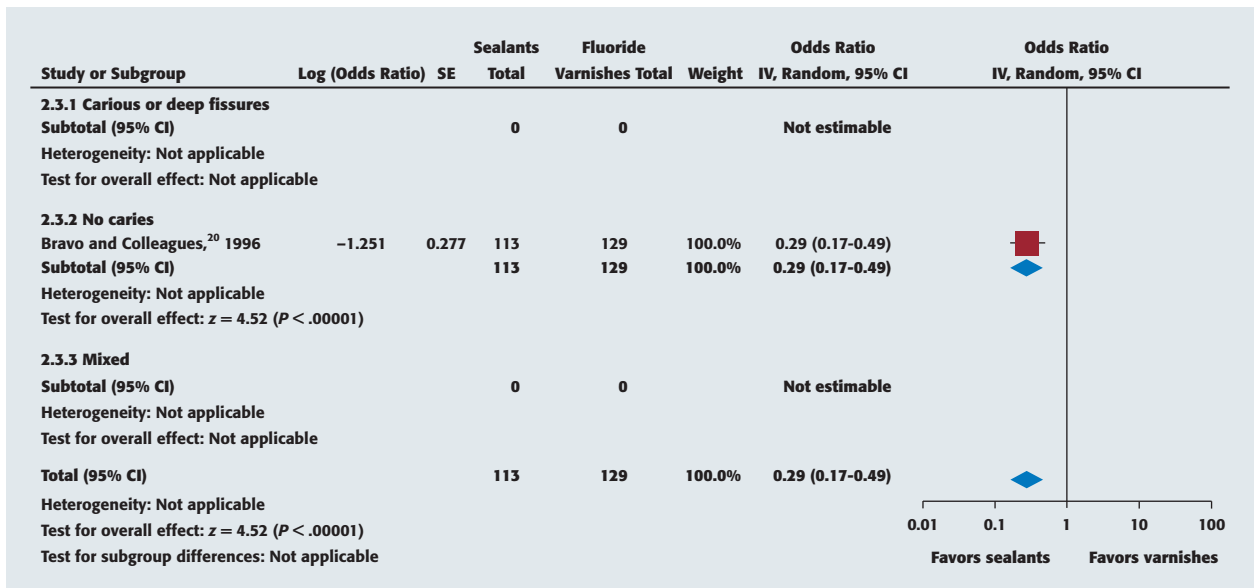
| Study or Subgroup | Log (Odds Ratio) | SE | Sealants Total | Fluoride Varnishes Total | Weight | Odds Ratio IV, Random, 95% CI |
|---|---|---|---|---|---|---|
| **2.3.1 Carious or deep fissures** | | | | | | |
| Subtotal (95% CI) | | | 0 | 0 | | Not estimable |
| Heterogeneity: Not applicable | | | | | | |
| Test for overall effect: Not applicable | | | | | | |
| **2.3.2 No caries** | | | | | | |
| Bravo and Colleagues,$^{20}$ 1996 | −1.251 | 0.277 | 113 | 129 | 100.0% | 0.29 (0.17-0.49) |
| Subtotal (95% CI) | | | 113 | 129 | 100.0% | 0.29 (0.17-0.49) |
| Heterogeneity: Not applicable | | | | | | |
| Test for overall effect: $z = 4.52$ ($P < .00001$) | | | | | | |
| **2.3.3 Mixed** | | | | | | |
| Subtotal (95% CI) | | | 0 | 0 | | Not estimable |
| Heterogeneity: Not applicable | | | | | | |
| Test for overall effect: Not applicable | | | | | | |
| Total (95% CI) | | | 113 | 129 | 100.0% | 0.29 (0.17-0.49) |
| Heterogeneity: Not applicable | | | | | | |
| Test for overall effect: $z = 4.52$ ($P < .00001$) | | | | | | |
| Test for subgroup differences: Not applicable | | | | | | |

Odds Ratio
IV, Random, 95% CI

0.01 0.1 1 10 100

Favors sealants Favors varnishes